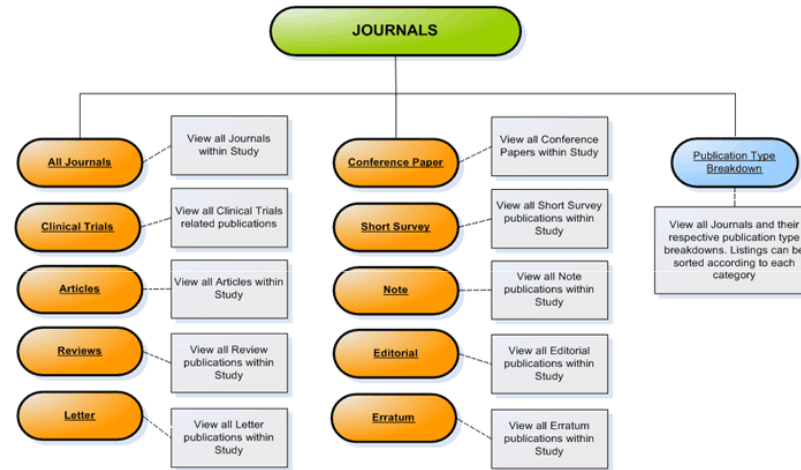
JOURNALS

All Journals

View all Journals within Study

Clinical Trials

View all Clinical Trials related publications

Articles

View all Articles within Study

Reviews

View all Review publications within Study

Letter

View all Letter publications within Study

Conference Paper

View all Conference Papers within Study

Short Survey

View all Short Survey publications within Study

Note

View all Note publications within Study

Editorial

View all Editorial publications within Study

Erratum

View all Erratum publications within Study

Publication Type Breakdown

View all Journals and their respective publication type breakdowns. Listings can be sorted according to each category